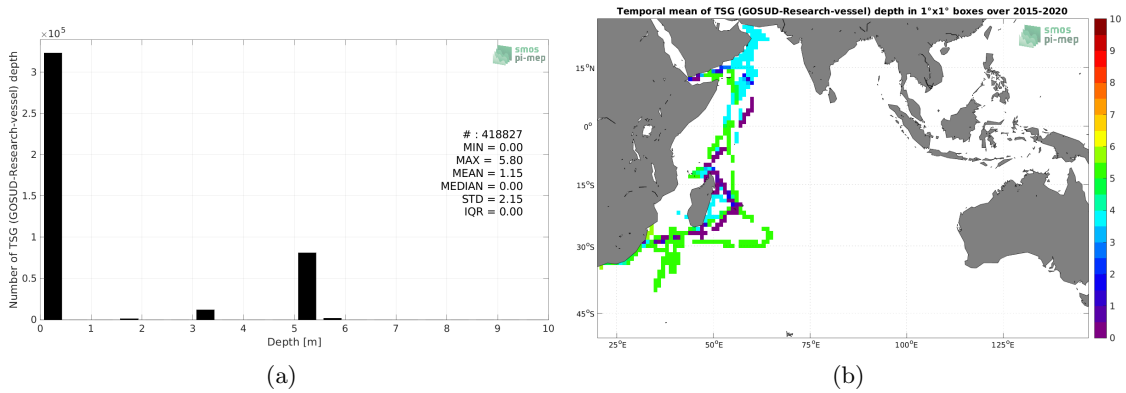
$\times 10^5$

smos pi-mep

Number of TSG (GOSUD-Research-vessel) depth

# : 418827
MIN = 0.00
MAX = 5.80
MEAN = 1.15
MEDIAN = 0.00
STD = 2.15
IQR = 0.00

3
2.5
2
1.5
1
0.5
0

0 1 2 3 4 5 6 7 8 9 10

Depth [m]

(a)

Temporal mean of TSG (GOSUD-Research-vessel) depth in 1°x1° boxes over 2015-2020

smos pi-mep

15°N
0°
15°S
30°S
45°S

25°E 50°E 75°E 100°E 125°E

10
9
8
7
6
5
4
3
2
1
0

(b)